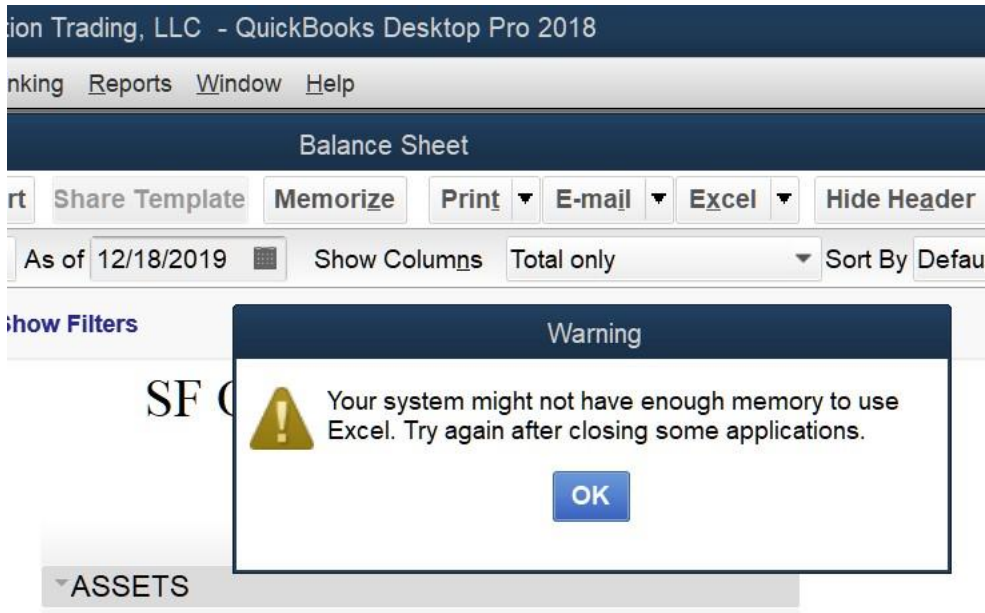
tion Trading, LLC - QuickBooks Desktop Pro 2018

nking Reports Window Help

Balance Sheet

rt Share Template Memorize Print ▼ E-mail ▼ Excel ▼ Hide Header

As of 12/18/2019 Show Columns Total only Sort By Defau

Show Filters

SF C

Warning

Your system might not have enough memory to use Excel. Try again after closing some applications.

OK

ASSETS